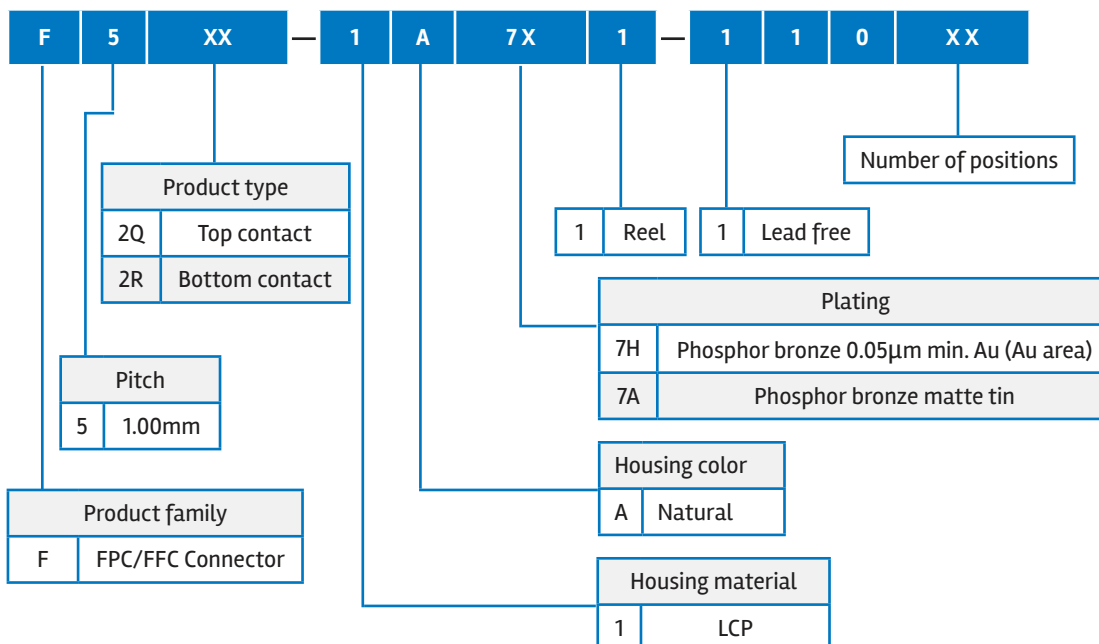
F 5 XX — 1 A 7X 1 — 1 1 0 XX

Number of positions

| Product type | |
|---|---|
| 2Q | Top contact |
| 2R | Bottom contact |

| 1 | Reel |
|---|---|

| 1 | Lead free |
|---|---|

| Plating | |
|---|---|
| 7H | Phosphor bronze 0.05µm min. Au (Au area) |
| 7A | Phosphor bronze matte tin |

| Pitch | |
|---|---|
| 5 | 1.00mm |

| Housing color | |
|---|---|
| A | Natural |

| Product family | |
|---|---|
| F | FPC/FFC Connector |

| Housing material | |
|---|---|
| 1 | LCP |